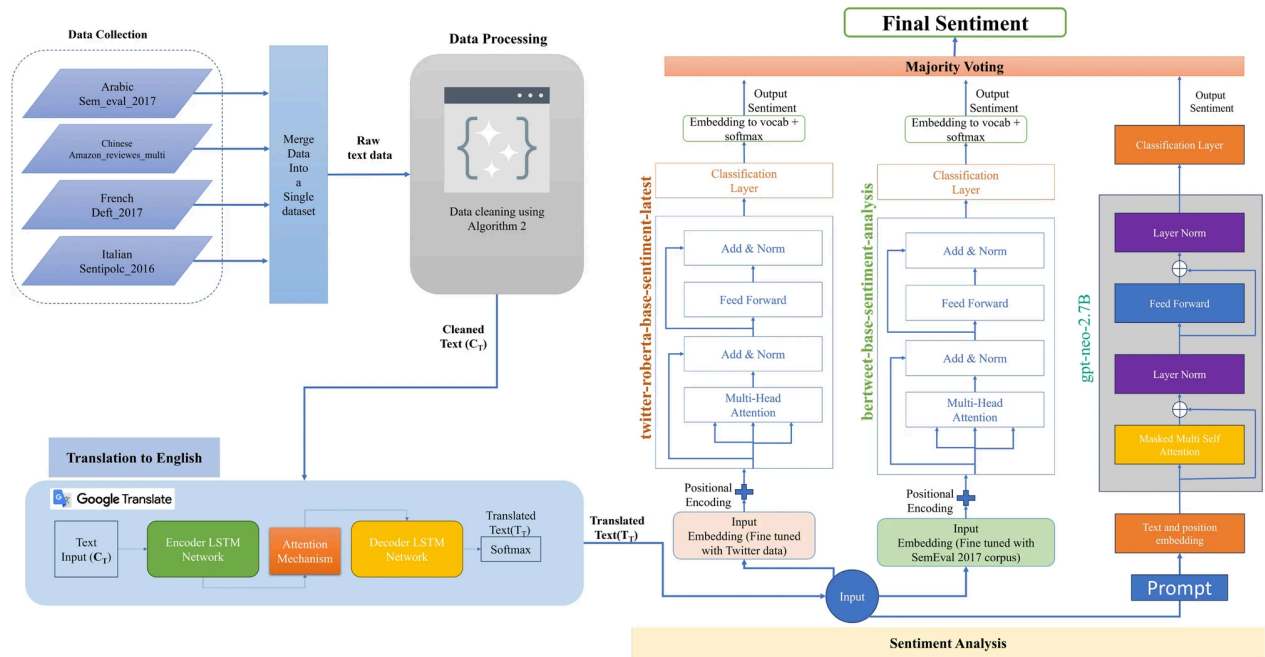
Data Collection

Arabic Sem_eval_2017

Chinese Amazon_reviewes_multi

French Deft_2017

Italian Sentipolc_2016

Merge Data Into a Single dataset

Raw text data

Data Processing

Data cleaning using Algorithm 2

Cleaned Text ($C_T$)

Translation to English

Google Translate

Text Input ($C_T$)

Encoder LSTM Network

Attention Mechanism

Decoder LSTM Network

Translated Text($T_T$)

Softmax

Translated Text($T_T$)

Final Sentiment

Majority Voting

Output Sentiment

Embedding to vocab + softmax

Classification Layer

twitter-roberta-base-sentiment-latest

Add & Norm

Feed Forward

Add & Norm

Multi-Head Attention

Positional Encoding

Input Embedding (Fine tuned with Twitter data)

Output Sentiment

Embedding to vocab + softmax

Classification Layer

bertweet-base-sentiment-analysis

Add & Norm

Feed Forward

Add & Norm

Multi-Head Attention

Positional Encoding

Input Embedding (Fine tuned with SemEval 2017 corpus)

Output Sentiment

Classification Layer

gpt-neo-2.7B

Layer Norm

Feed Forward

Layer Norm

Masked Multi Self Attention

Text and position embedding

Prompt

Input

Sentiment Analysis